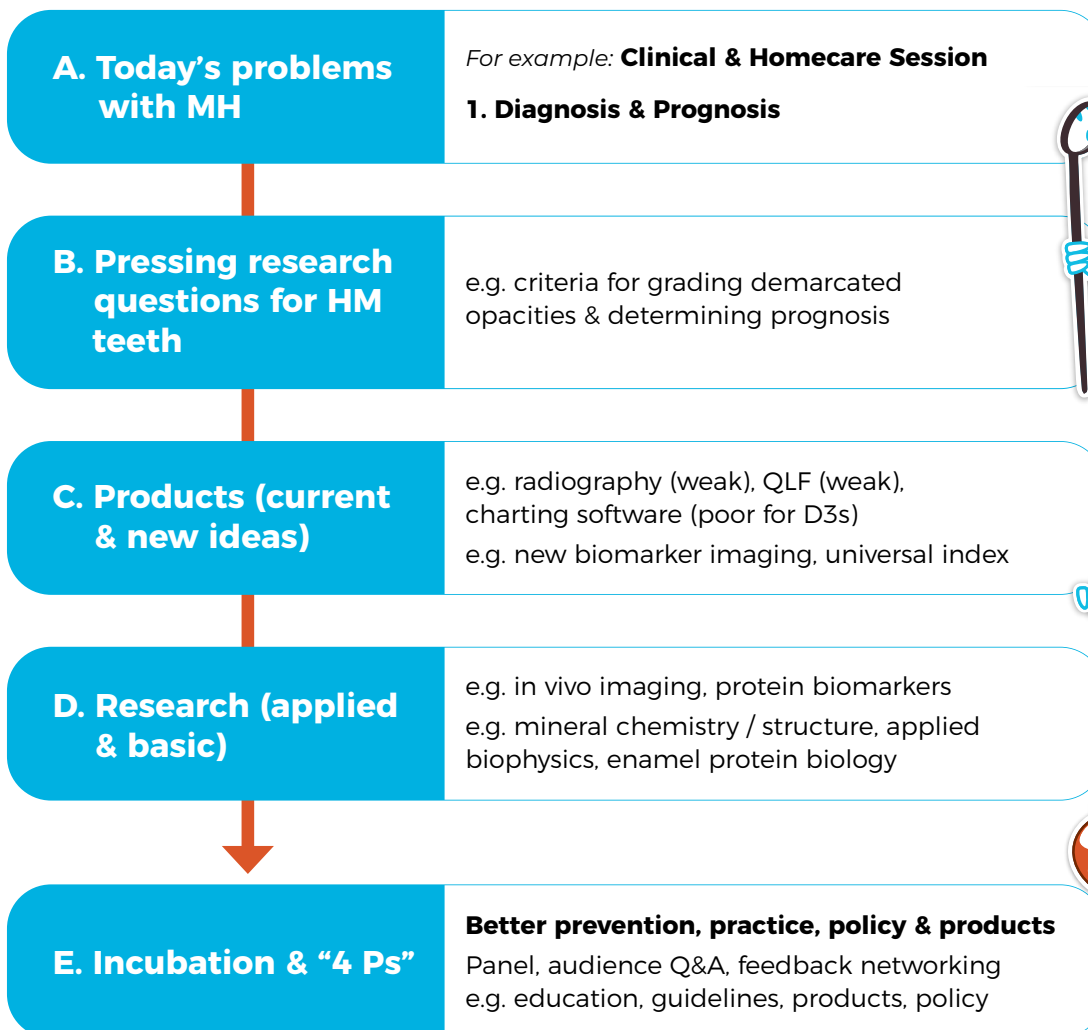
A. Today's problems with MH

For example: **Clinical & Homecare Session**

**1. Diagnosis & Prognosis**

B. Pressing research questions for HM teeth

e.g. criteria for grading demarcated opacities & determining prognosis

C. Products (current & new ideas)

e.g. radiography (weak), QLF (weak), charting software (poor for D3s)

e.g. new biomarker imaging, universal index

D. Research (applied & basic)

e.g. in vivo imaging, protein biomarkers

e.g. mineral chemistry / structure, applied biophysics, enamel protein biology

E. Incubation & "4 Ps"

**Better prevention, practice, policy & products**

Panel, audience Q&A, feedback networking

e.g. education, guidelines, products, policy